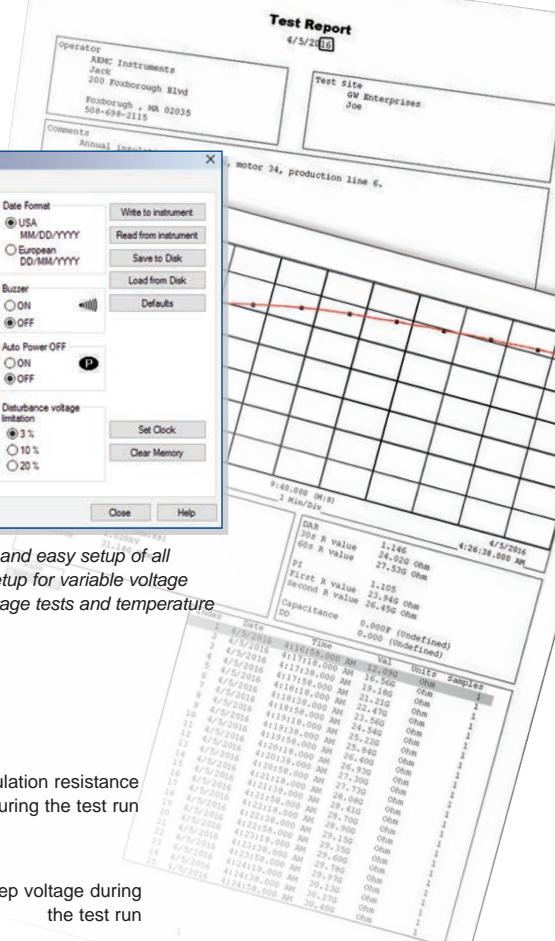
Test Report
4/5/2016

Operator
AEMC Instruments
Jack
200 Foxborough Blvd
Foxborough , MA 02035
508-698-2115

Test site
GW Enterprises
Joe

Comments
Annual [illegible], motor 34, production line 6.

Date Format
USA MM/DD/YYYY
European DD/MM/YYYY

Buzzer
ON
OFF

Auto Power OFF
ON
OFF

Disturbance voltage limitation
3 %
10 %
20 %

Write to instrument
Read from instrument
Save to Disk
Load from Disk
Defaults
Set Clock
Clear Memory
Close
Help

9:40.000 (M:S)
1 Min/Div

4/5/2016
4:26:38.000 AM

DAR
30s R value 1.146
60s R value 24.020 Ohm
27.530 Ohm

PI
First R value 1.105
Second R value 23.940 Ohm
26.450 Ohm

Capacitance 0.000F (Undefined)
OD 0.000 (Undefined)

| Index | Date | Time | Val | Units | Samples |
|---|---|---|---|---|---|
| 1 | 4/5/2016 | 4:16:58.000 AM | 12.09G | Ohm | 1 |
| 2 | 4/5/2016 | 4:17:18.000 AM | 16.56G | Ohm | 1 |
| 3 | 4/5/2016 | 4:17:38.000 AM | 19.18G | Ohm | 1 |
| 4 | 4/5/2016 | 4:17:58.000 AM | 21.21G | Ohm | 1 |
| 5 | 4/5/2016 | 4:18:18.000 AM | 22.47G | Ohm | 1 |
| 6 | 4/5/2016 | 4:18:38.000 AM | 23.56G | Ohm | 1 |
| 7 | 4/5/2016 | 4:18:58.000 AM | 24.54G | Ohm | 1 |
| 8 | 4/5/2016 | 4:19:18.000 AM | 25.22G | Ohm | 1 |
| 9 | 4/5/2016 | 4:19:38.000 AM | 25.84G | Ohm | 1 |
| 10 | 4/5/2016 | 4:19:58.000 AM | 26.40G | Ohm | 1 |
| 11 | 4/5/2016 | 4:20:18.000 AM | 26.93G | Ohm | 1 |
| 12 | 4/5/2016 | 4:20:38.000 AM | 27.39G | Ohm | 1 |
| 13 | 4/5/2016 | 4:20:58.000 AM | 27.73G | Ohm | 1 |
| 14 | 4/5/2016 | 4:21:18.000 AM | 28.08G | Ohm | 1 |
| 15 | 4/5/2016 | 4:21:38.000 AM | 28.41G | Ohm | 1 |
| 16 | 4/5/2016 | 4:21:58.000 AM | 28.70G | Ohm | 1 |
| 17 | 4/5/2016 | 4:22:18.000 AM | 28.90G | Ohm | 1 |
| 18 | 4/5/2016 | 4:22:38.000 AM | 29.15G | Ohm | 1 |
| 19 | 4/5/2016 | 4:22:58.000 AM | 29.35G | Ohm | 1 |
| 20 | 4/5/2016 | 4:23:18.000 AM | 29.60G | Ohm | 1 |
| 21 | 4/5/2016 | 4:23:38.000 AM | 29.78G | Ohm | 1 |
| 22 | 4/5/2016 | 4:23:58.000 AM | 29.95G | Ohm | 1 |
| 23 | 4/5/2016 | 4:24:18.000 AM | 30.13G | Ohm | 1 |
| 24 | 4/5/2016 | 4:24:38.000 AM | 30.27G | Ohm | 1 |
| 25 | 4/5/2016 | 4:24:58.000 AM | 30.40G | Ohm | 1 |

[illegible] and easy setup of all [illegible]etup for variable voltage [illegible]age tests and temperature

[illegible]ulation resistance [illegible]uring the test run

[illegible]ep voltage during the test run